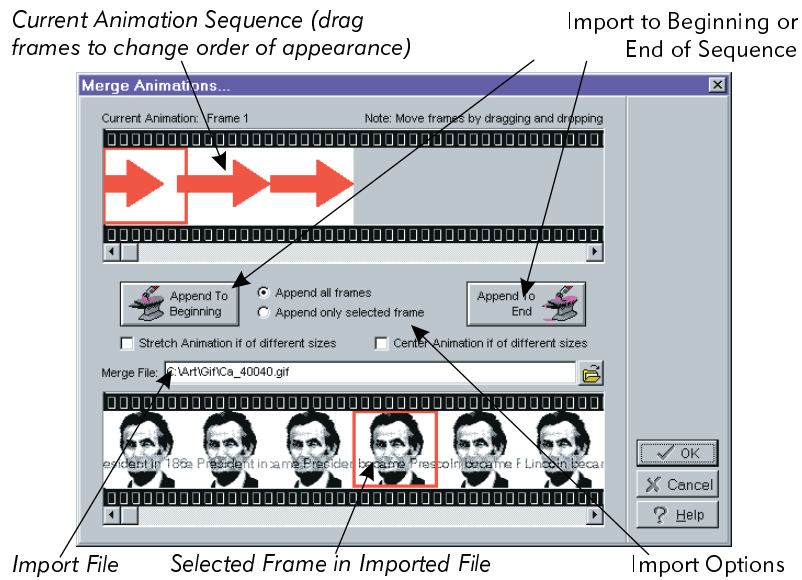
Current Animation Sequence (drag frames to change order of appearance)

Import to Beginning or End of Sequence

Merge Animations...

Current Animation: Frame 1

Note: Move frames by dragging and dropping

Append To Beginning

Append all frames

Append only selected frame

Append To End

Stretch Animation if of different sizes

Center Animation if of different sizes

Merge File: C:\Art\Gif\Ca_40040.gif

esident in 186 President in came President became Pres coln became F Lincoln becar

OK

Cancel

Help

Import File

Selected Frame in Imported File

Import Options